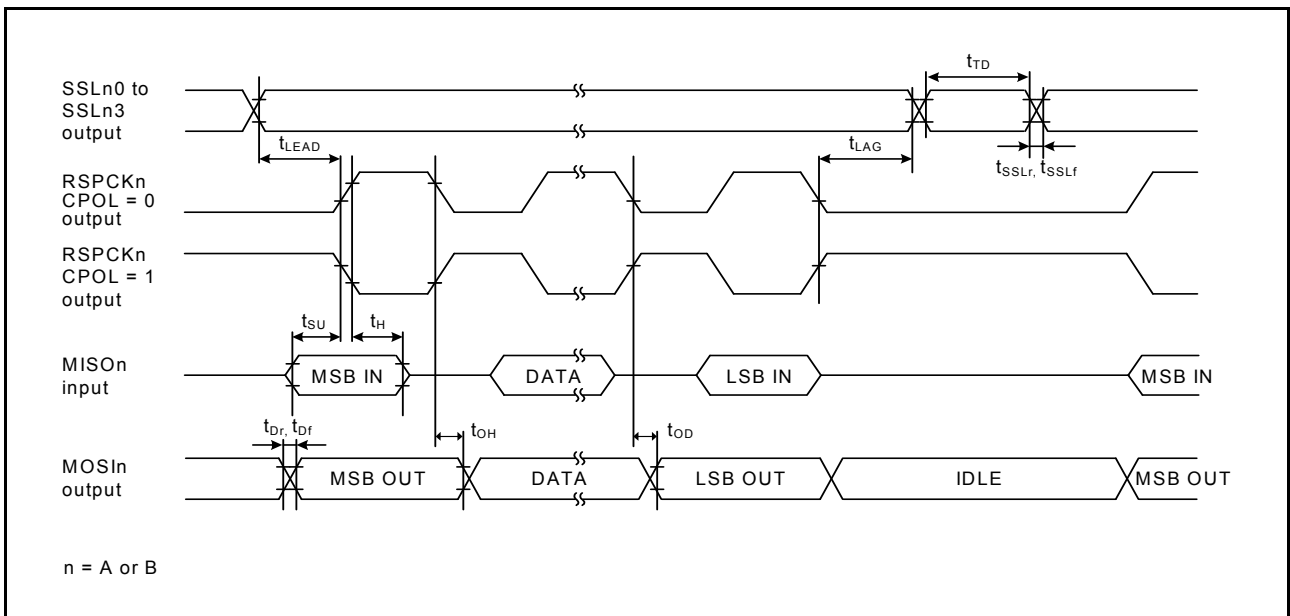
SSLn0 to SSLn3 output

$t_{TD}$

$t_{LEAD}$

$t_{LAG}$

$t_{SSLr}$, $t_{SSLf}$

RSPCKn CPOL = 0 output

RSPCKn CPOL = 1 output

$t_{SU}$

$t_{H}$

MISOn input

MSB IN

DATA

LSB IN

MSB IN

$t_{Dr}$, $t_{Df}$

$t_{OH}$

$t_{OD}$

MOSIn output

MSB OUT

DATA

LSB OUT

IDLE

MSB OUT

n = A or B